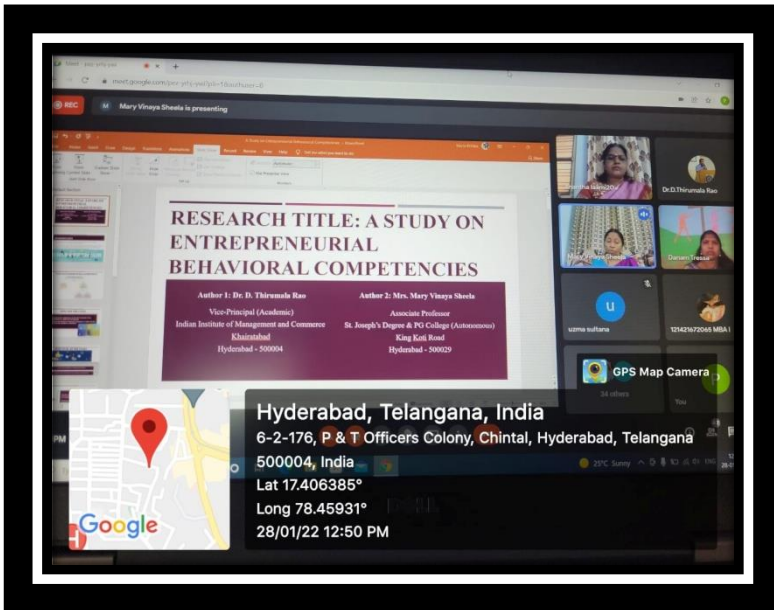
REC

Mary Vinaya Sheela is presenting

RESEARCH TITLE: A STUDY ON ENTREPRENEURIAL BEHAVIORAL COMPETENCIES

Author 1: Dr. D. Thirumala Rao
Vice-Principal (Academic)
Indian Institute of Management and Commerce
Khairatabad
Hyderabad - 500004

Author 2: Mrs. Mary Vinaya Sheela
Associate Professor
St. Joseph's Degree & PG College (Autonomous)
King Koti Road
Hyderabad - 500029

Dr.D.Thirumala Rao

Mary Vinaya Sheela

uzma sultana

121421672065 MBA I

34 others

You

GPS Map Camera

Hyderabad, Telangana, India
6-2-176, P & T Officers Colony, Chintal, Hyderabad, Telangana 500004, India
Lat 17.406385°
Long 78.45931°
28/01/22 12:50 PM

Google

25°C Sunny